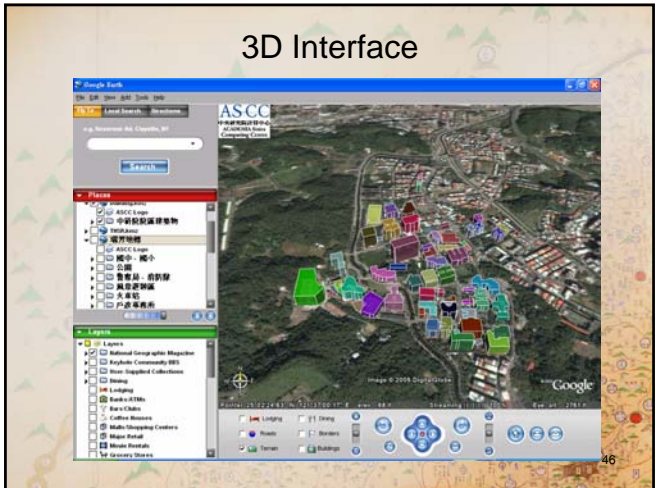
3D Interface

Google Earth

File Edit View Add Tools Help

Fly To Local Search Directions

e.g. Rosecrans Rd, Coppelle, NY

Search

Places

ASCC Logo

中研院院區建築物

TNSR.kmz

環境地標

ASCC Logo

國中、國小

公園

警察局、消防隊

風景遊憩區

火車站

戶政事務所

Layers

Layers

National Geographic Magazine

Keyhole Community BBS

User-Supplied Collections

Dining

Lodging

Banks/ATMs

Bars/Clubs

Coffee Houses

Malls/Shopping Centers

Major Retail

Movie Rentals

Grocery Stores

ASCC
中央研究院計算中心
ACADEMIA Sinica Computing Centre

Image © 2005 DigitalGlobe

Google

Lodging

Dining

Roads

Borders

Terrain

Buildings

46